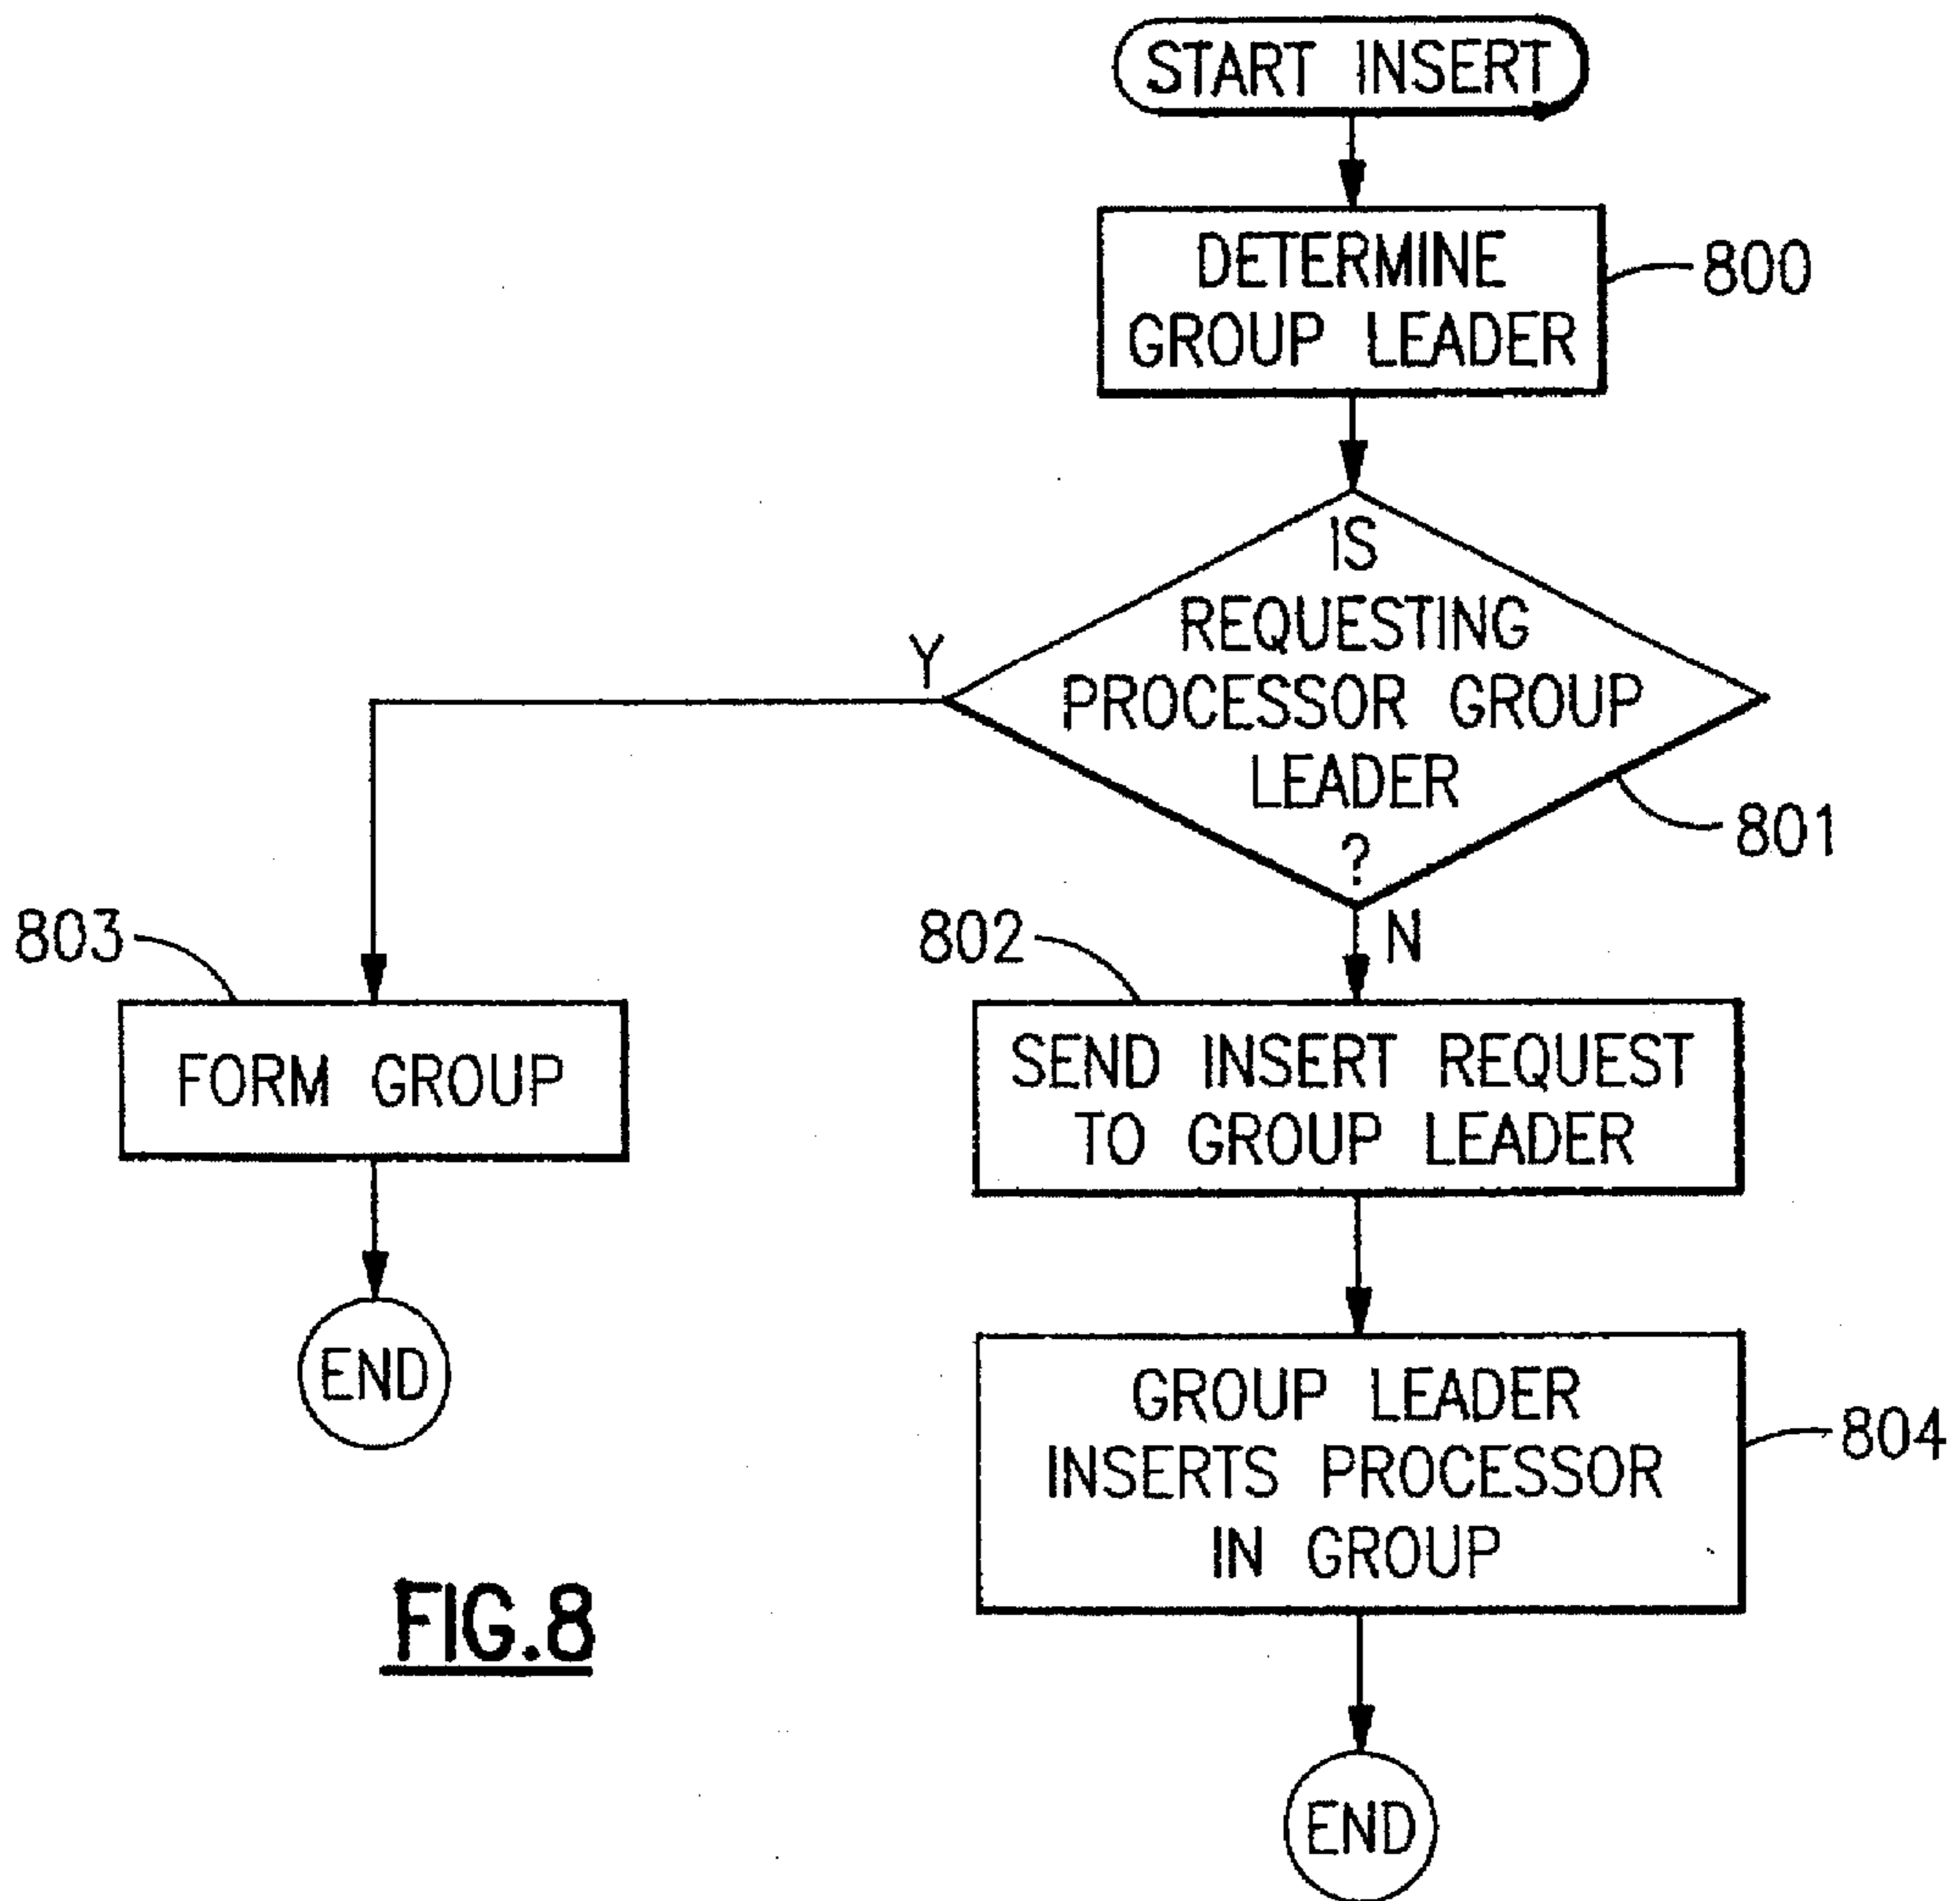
START INSERT

DETERMINE GROUP LEADER

800

IS REQUESTING PROCESSOR GROUP LEADER ?

801

Y

N

803

FORM GROUP

END

802

SEND INSERT REQUEST TO GROUP LEADER

GROUP LEADER INSERTS PROCESSOR IN GROUP

804

END

FIG.8